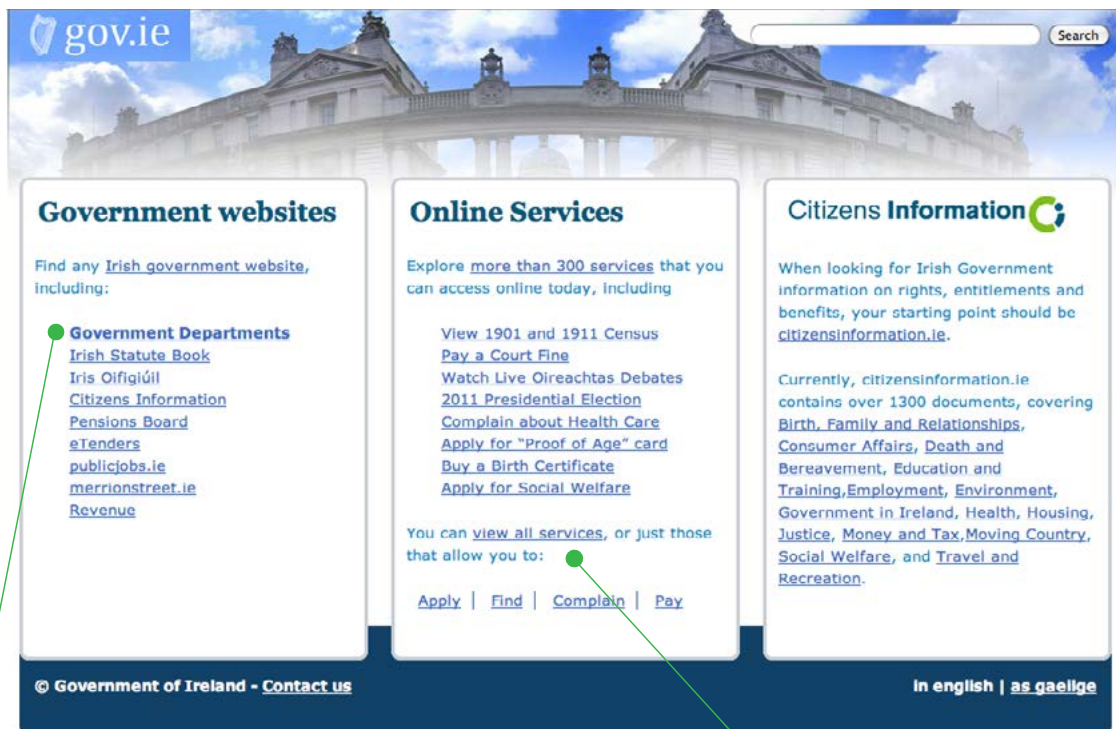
gov.ie

Search

Government websites

Find any Irish government website, including:

Government Departments
Irish Statute Book
Iris Oifigiúil
Citizens Information
Pensions Board
eTenders
publicjobs.ie
merrionstreet.ie
Revenue

Online Services

Explore more than 300 services that you can access online today, including

View 1901 and 1911 Census
Pay a Court Fine
Watch Live Oireachtas Debates
2011 Presidential Election
Complain about Health Care
Apply for "Proof of Age" card
Buy a Birth Certificate
Apply for Social Welfare

You can view all services, or just those that allow you to:

Apply | Find | Complain | Pay

Citizens Information

When looking for Irish Government information on rights, entitlements and benefits, your starting point should be citizensinformation.ie.

Currently, citizensinformation.ie contains over 1300 documents, covering Birth, Family and Relationships, Consumer Affairs, Death and Bereavement, Education and Training, Employment, Environment, Government in Ireland, Health, Housing, Justice, Money and Tax, Moving Country, Social Welfare, and Travel and Recreation.

© Government of Ireland - Contact us

in english | as gaeilge